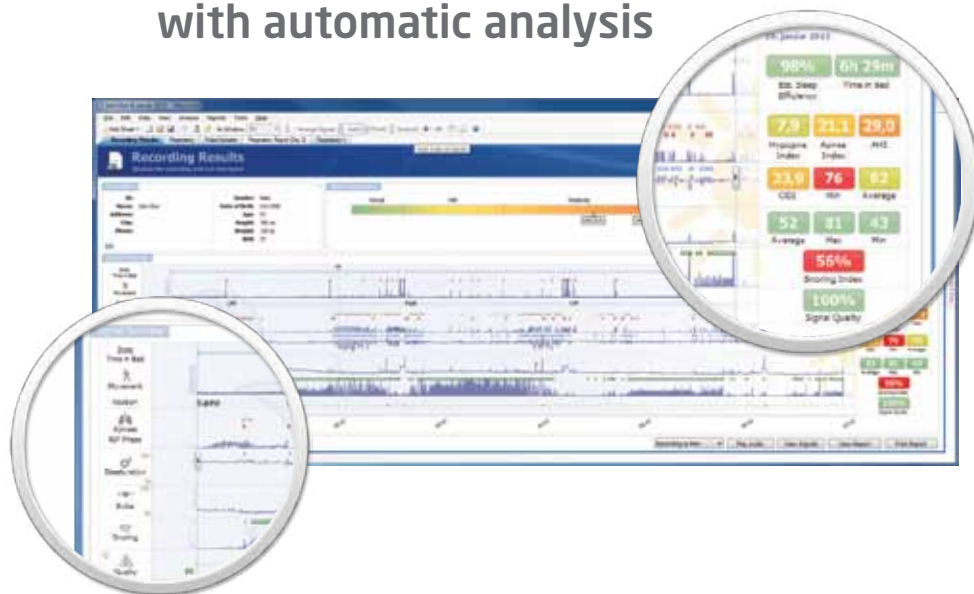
with automatic analysis

Recording Results

25. Januar 2013

98%
Est. Sleep Efficiency

6h 29m
Time in bed

7,9
Hypopnea Index

21,1
Apnea Index

29,0
AHI

23,9
ODI

76
Min

92
Average

52
Average

81
Max

43
Min

56%
Snoring Index

100%
Signal Quality

Body Time in Bed

Movement

Position

Airflow / RIP Phase

Desaturation

Pulse

Snoring

Quality

Play Audio

View Signals

View Report

Print Report